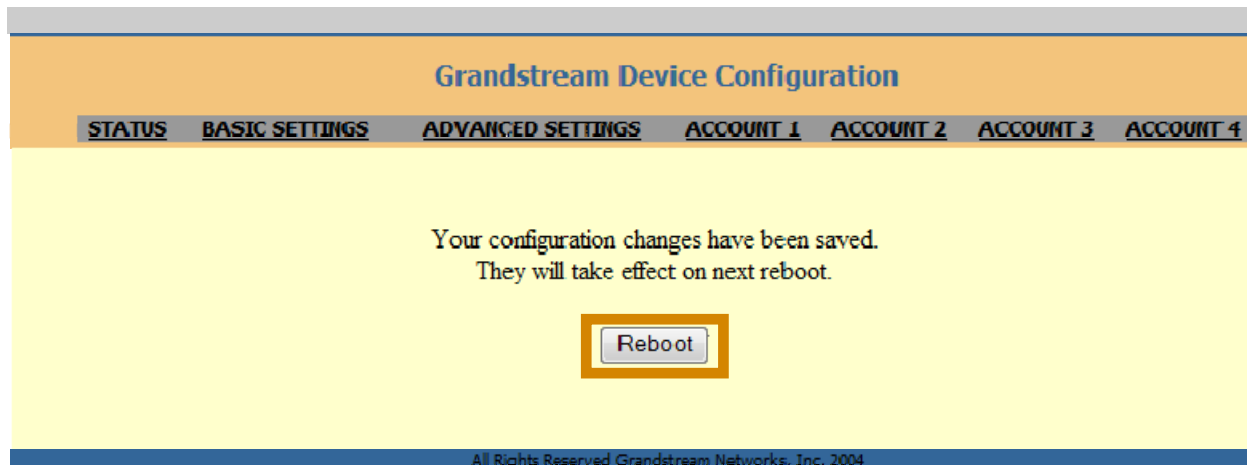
Grandstream Device Configuration

STATUS BASIC SETTINGS ADVANCED SETTINGS ACCOUNT 1 ACCOUNT 2 ACCOUNT 3 ACCOUNT 4

Your configuration changes have been saved.
They will take effect on next reboot.

Reboot

All Rights Reserved Grandstream Networks, Inc. 2004